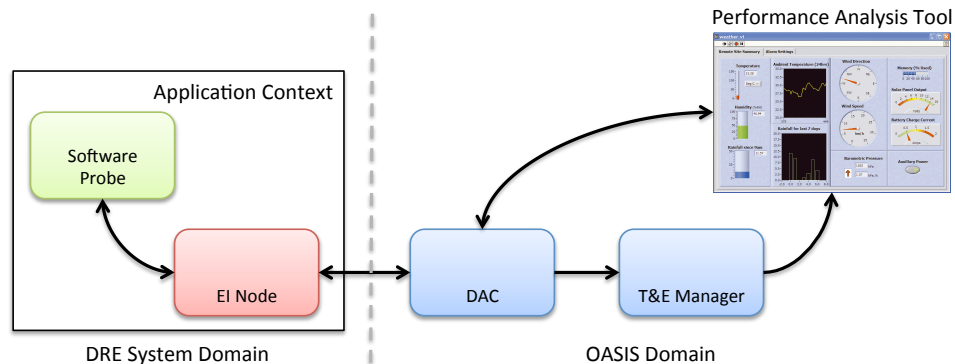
Performance Analysis Tool

Application Context

Software Probe

EI Node

DAC

T&E Manager

DRE System Domain

OASIS Domain

weather.vi

Remote Site Summary

Alarm Settings

Temperature

Ambient Temperature (24hrs)

Wind Direction

Memory (% Used)

Humidity

Wind Speed

Solar Panel Output

Rainfall since 9am

Rainfall for last 7 days

Battery Charge Current

Barometric Pressure

Auxiliary Power